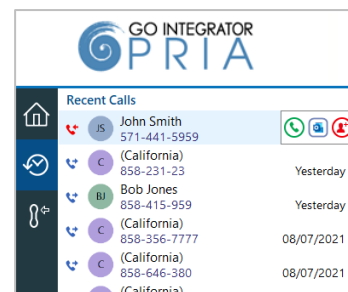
GO INTEGRATOR
PRIA

Recent Calls

JS John Smith
571-441-5959

C (California)
858-231-23
Yesterday

BJ Bob Jones
858-415-959
Yesterday

C (California)
858-356-7777
08/07/2021

C (California)
858-646-380
08/07/2021

(California)